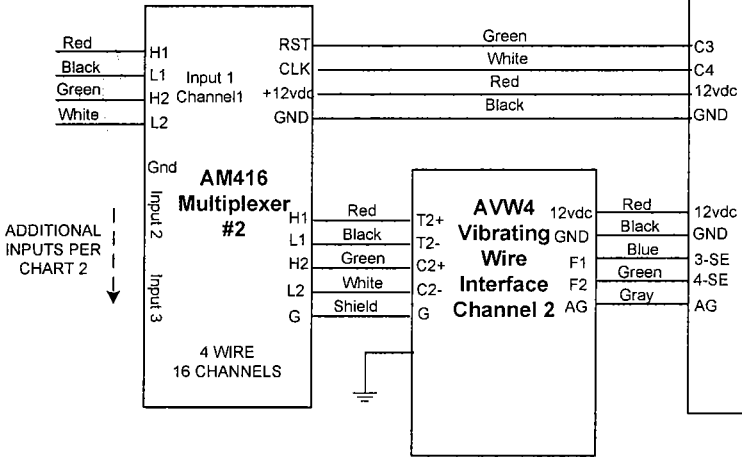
Red
Black
Green
White
H1
L1
H2
L2
Input 1
Channel1
RST
CLK
+12vdc
GND
Green
White
Red
Black
C3
C4
12vdc
GND
Gnd
AM416
Multiplexer
#2
Input 2
Input 3
ADDITIONAL INPUTS PER CHART 2
H1
L1
H2
L2
G
Red
Black
Green
White
Shield
T2+
T2-
C2+
C2-
G
AVW4
Vibrating
Wire
Interface
Channel 2
12vdc
GND
F1
F2
AG
Red
Black
Blue
Green
Gray
12vdc
GND
3-SE
4-SE
AG
4 WIRE
16 CHANNELS